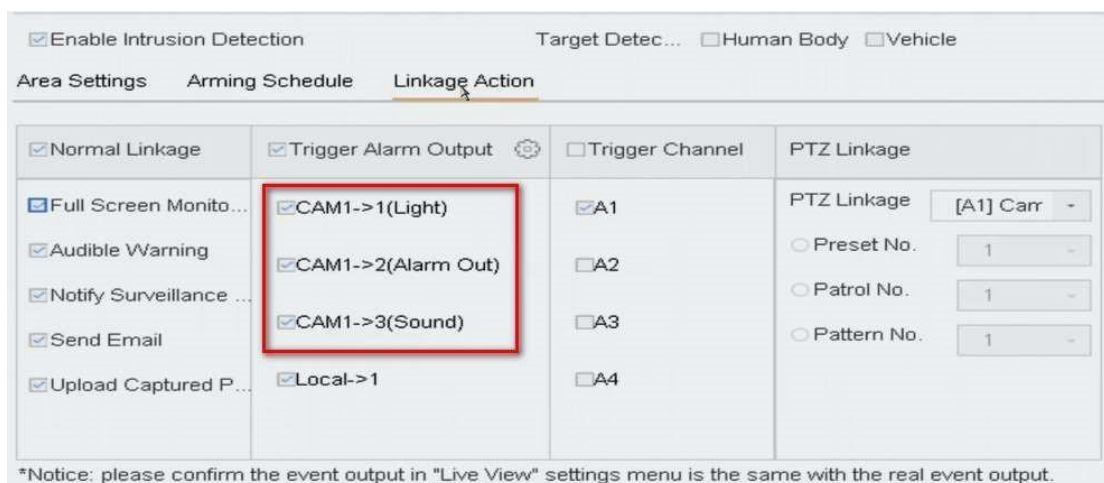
Enable Intrusion Detection

Target Detec... Human Body Vehicle

Area Settings Arming Schedule Linkage Action

| Normal Linkage | Trigger Alarm Output | Trigger Channel | PTZ Linkage |
|---|---|---|---|
| Full Screen Monito... | CAM1->1(Light) | A1 | PTZ Linkage [A1] Carr |
| Audible Warning | CAM1->2(Alarm Out) | A2 | Preset No. 1 |
| Notify Surveillance ... | CAM1->3(Sound) | A3 | Patrol No. 1 |
| Send Email | Local->1 | A4 | Pattern No. 1 |
| Upload Captured P... | | | |

*Notice: please confirm the event output in "Live View" settings menu is the same with the real event output.